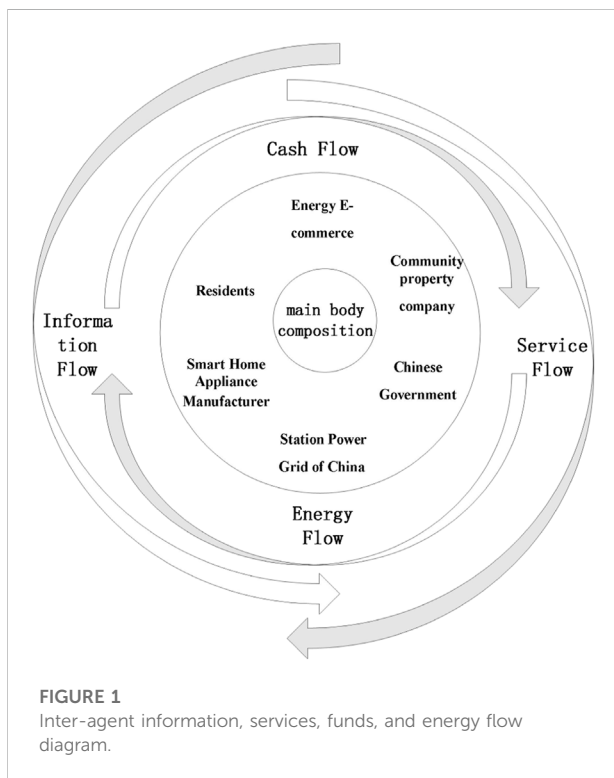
Cash Flow

Energy E-commerce

Community property company

Residents

main body composition

Information Flow

Service Flow

Smart Home Appliance Manufacturer

Chinese Government

Station Power Grid of China

Energy Flow

FIGURE 1
Inter-agent information, services, funds, and energy flow diagram.